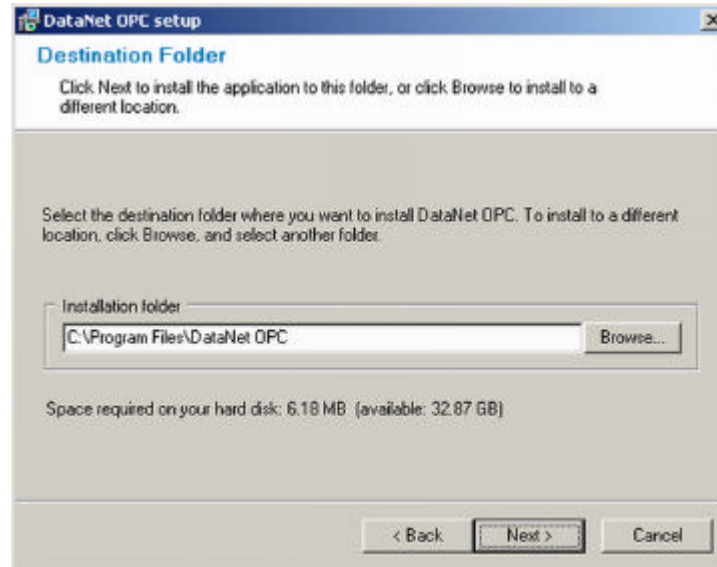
DataNet OPC setup

Destination Folder

Click Next to install the application to this folder, or click Browse to install to a different location.

Select the destination folder where you want to install DataNet OPC. To install to a different location, click Browse, and select another folder.

Installation folder

C:\Program Files\DataNet OPC

Browse...

Space required on your hard disk: 6.18 MB (available: 32.87 GB)

< Back

Next >

Cancel